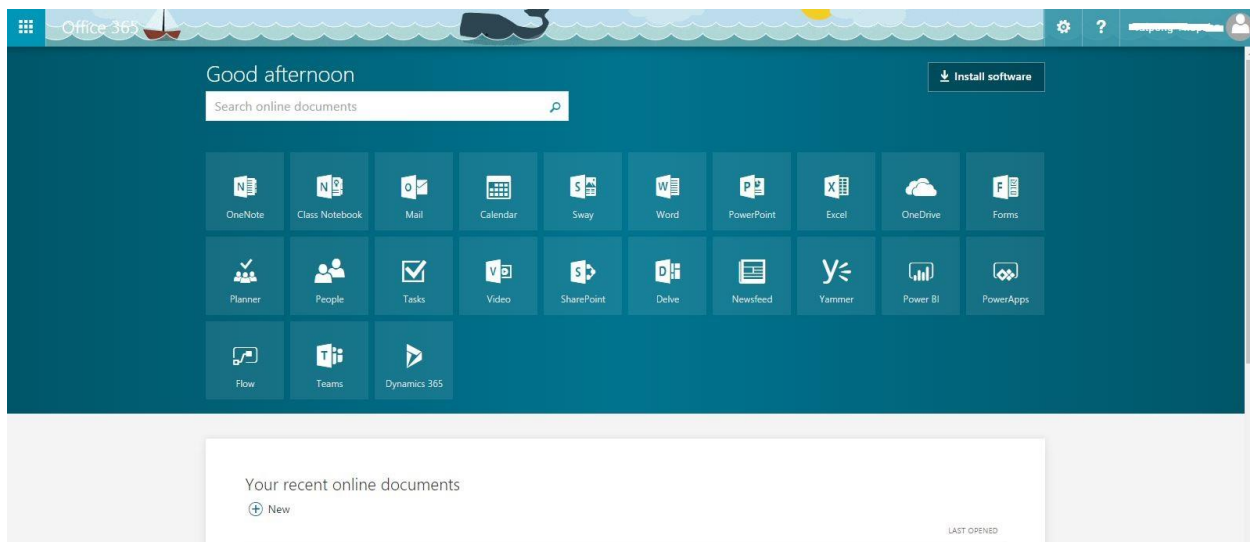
Office 365

?

Good afternoon

Search online documents

Install software

OneNote

Class Notebook

Mail

Calendar

Sway

Word

PowerPoint

Excel

OneDrive

Forms

Planner

People

Tasks

Video

SharePoint

Delve

Newsfeed

Yammer

Power BI

PowerApps

Flow

Teams

Dynamics 365

Your recent online documents

New

LAST OPENED